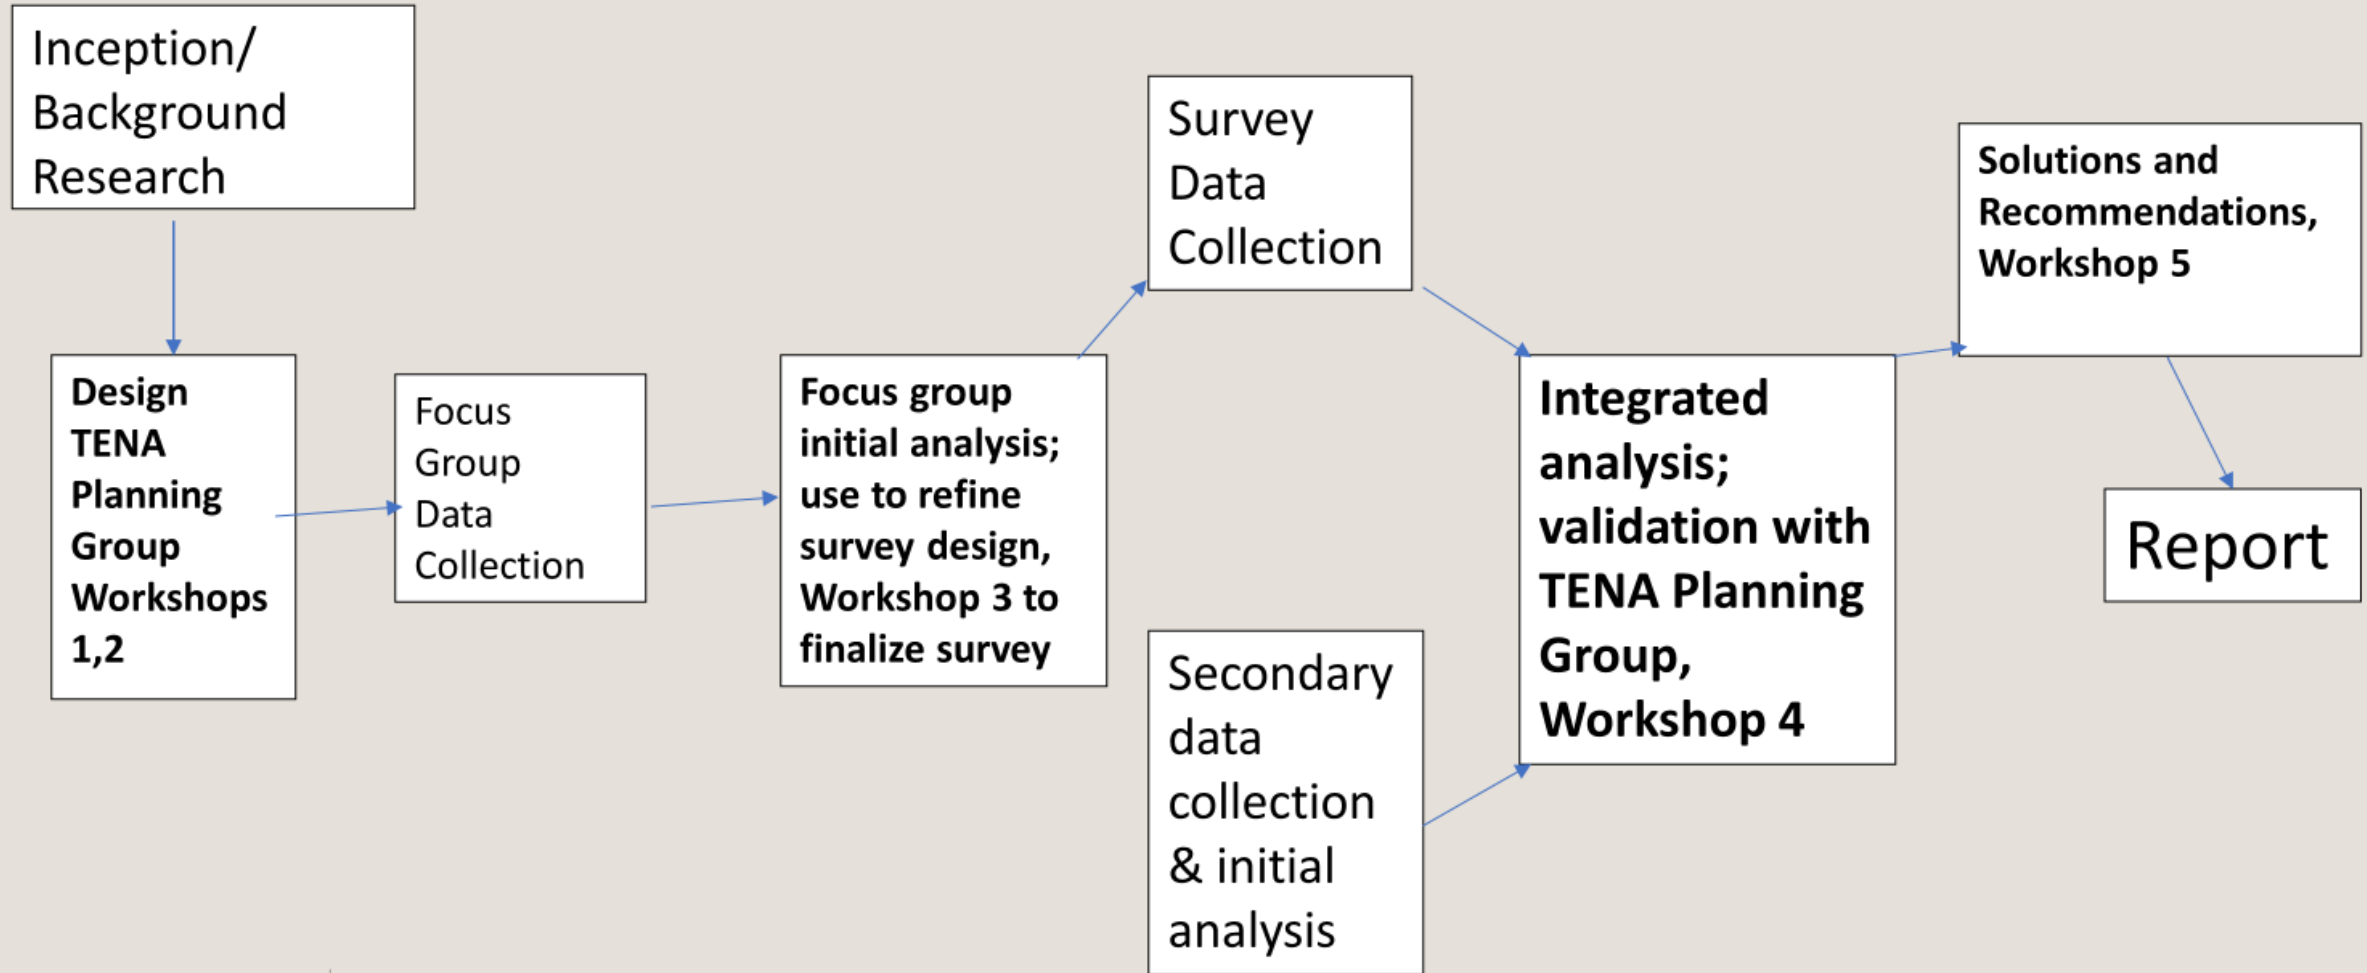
Inception/ Background Research

Design TENA Planning Group Workshops 1,2

Focus Group Data Collection

Focus group initial analysis; use to refine survey design, Workshop 3 to finalize survey

Survey Data Collection

Secondary data collection & initial analysis

Integrated analysis; validation with TENA Planning Group, Workshop 4

Solutions and Recommendations, Workshop 5

Report